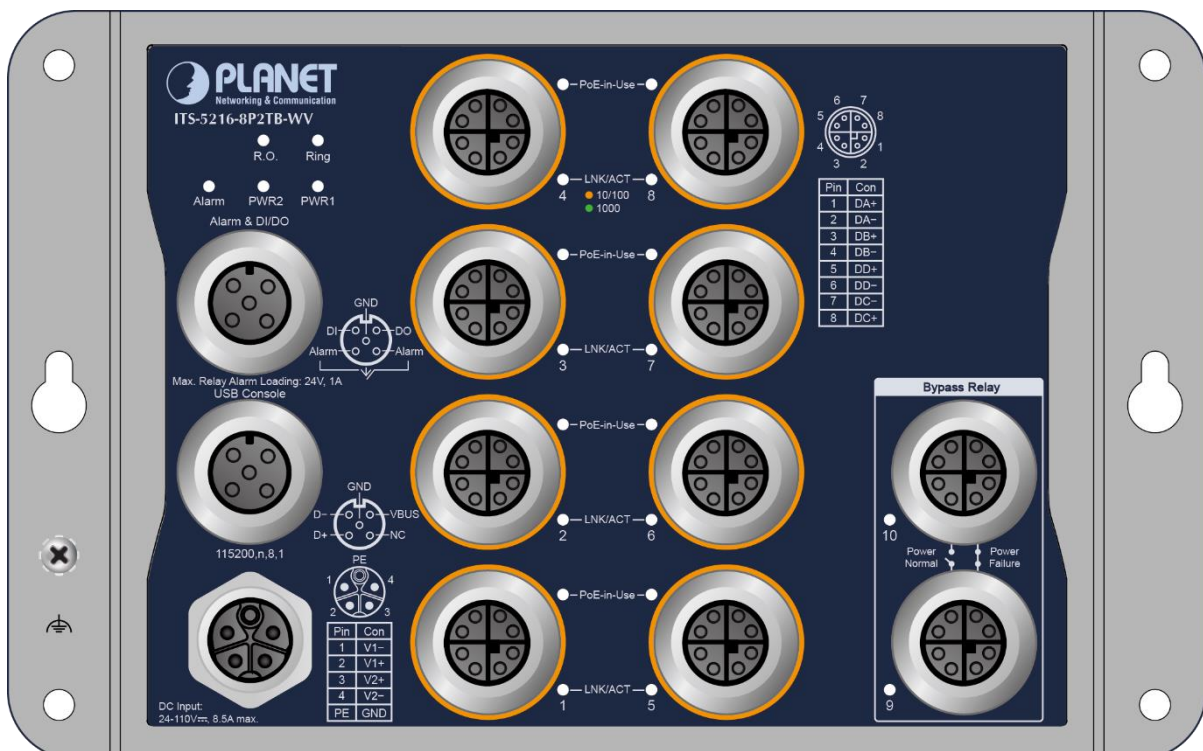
PLANET
Networking & Communication
ITS-5216-8P2TB-WV

R.O.
Ring
Alarm
PWR2
PWR1
Alarm & DI/DO

GND
DI
DO
Alarm
Alarm
Max. Relay Alarm Loading: 24V, 1A
USB Console

GND
D-
VBUS
D+
NC
115200,n,8,1

PE
1
4
2
3

| Pin | Con |
|---|---|
| 1 | V1- |
| 2 | V1+ |
| 3 | V2+ |
| 4 | V2- |
| PE | GND |

DC Input:
24-110V⎓, 8.5A max.

PoE-in-Use
LNK/ACT
4
8
10/100
1000

PoE-in-Use
LNK/ACT
3
7

PoE-in-Use
LNK/ACT
2
6

PoE-in-Use
LNK/ACT
1
5

6 7
5 8
4 1
3 2

| Pin | Con |
|---|---|
| 1 | DA+ |
| 2 | DA- |
| 3 | DB+ |
| 4 | DB- |
| 5 | DD+ |
| 6 | DD- |
| 7 | DC- |
| 8 | DC+ |

Bypass Relay
10
Power Normal
Power Failure
9